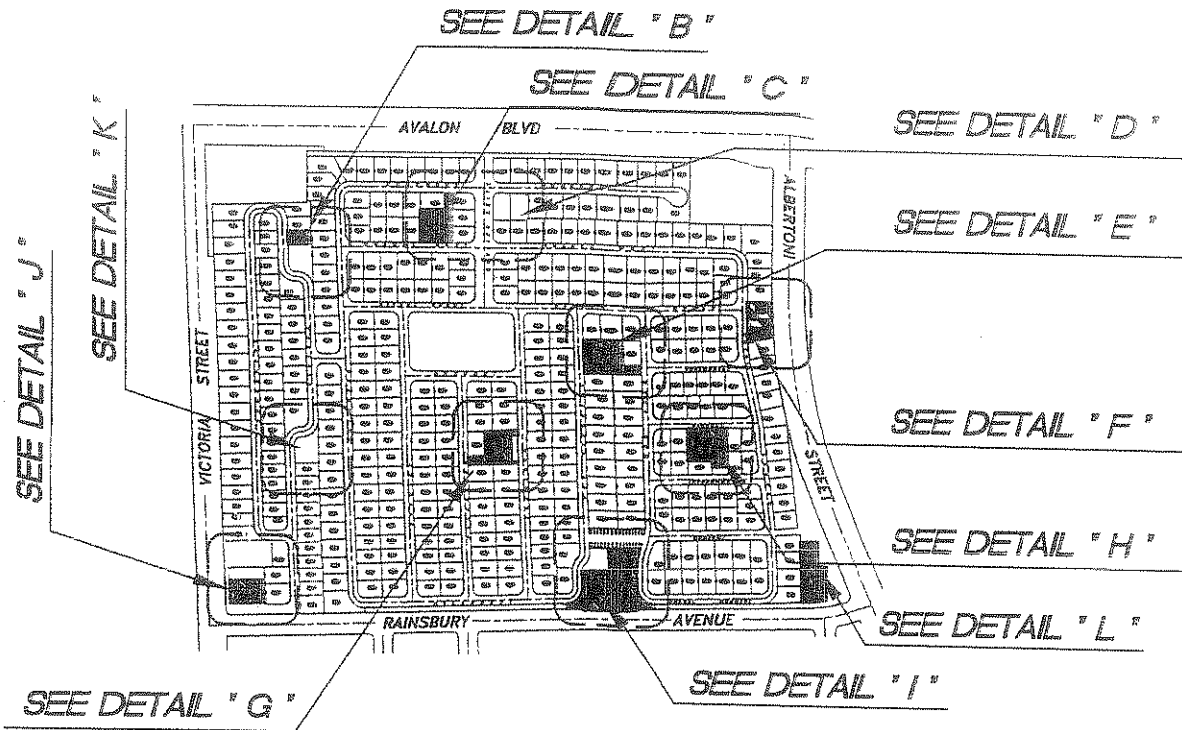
SEE DETAIL " B "

SEE DETAIL " C "

SEE DETAIL " D "

SEE DETAIL " E "

SEE DETAIL " K "

SEE DETAIL " J "

AVALON BLVD

ALBERTONI

VICTORIA STREET

STREET

SEE DETAIL " F "

SEE DETAIL " H "

RAINSBURY AVENUE

SEE DETAIL " L "

SEE DETAIL " I "

SEE DETAIL " G "